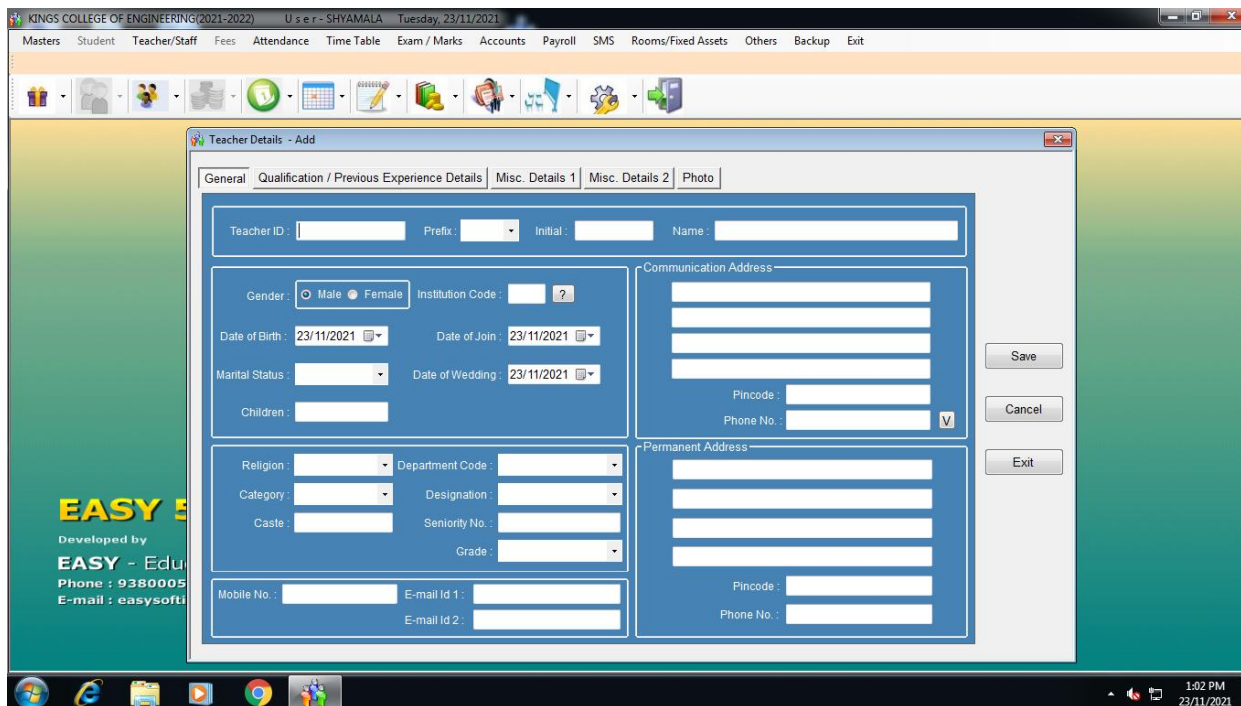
KINGS COLLEGE OF ENGINEERING(2021-2022) User - SHYAMALA Tuesday, 23/11/2021

Masters Student Teacher/Staff Fees Attendance Time Table Exam / Marks Accounts Payroll SMS Rooms/Fixed Assets Others Backup Exit

Teacher Details - Add

General Qualification / Previous Experience Details Misc. Details 1 Misc. Details 2 Photo

Teacher ID : Prefix : Initial : Name :

Gender : Male Female Institution Code : ?

Date of Birth : 23/11/2021 Date of Join : 23/11/2021

Marital Status : Date of Wedding : 23/11/2021

Children :

Communication Address

Pincode :

Phone No. : V

Religion : Department Code :

Category : Designation :

Caste : Seniority No. :

Grade :

Permanent Address

Pincode :

Phone No. :

Mobile No. : E-mail Id 1 :

E-mail Id 2 :

Save

Cancel

Exit

EASY 5

Developed by

EASY - Edu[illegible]

Phone : 9380005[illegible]

E-mail : easysofti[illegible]

1:02 PM
23/11/2021